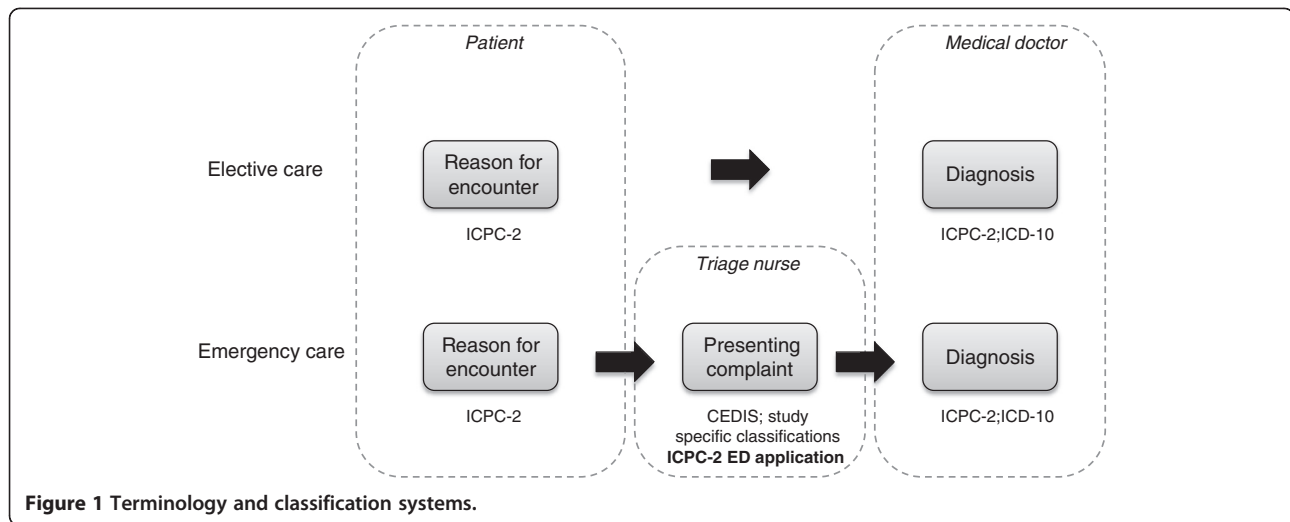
Patient

Medical doctor

Elective care

Reason for encounter

ICPC-2

Diagnosis

ICPC-2;ICD-10

Triage nurse

Emergency care

Reason for encounter

ICPC-2

Presenting complaint

CEDIS; study specific classifications
**ICPC-2 ED application**

Diagnosis

ICPC-2;ICD-10

**Figure 1 Terminology and classification systems.**